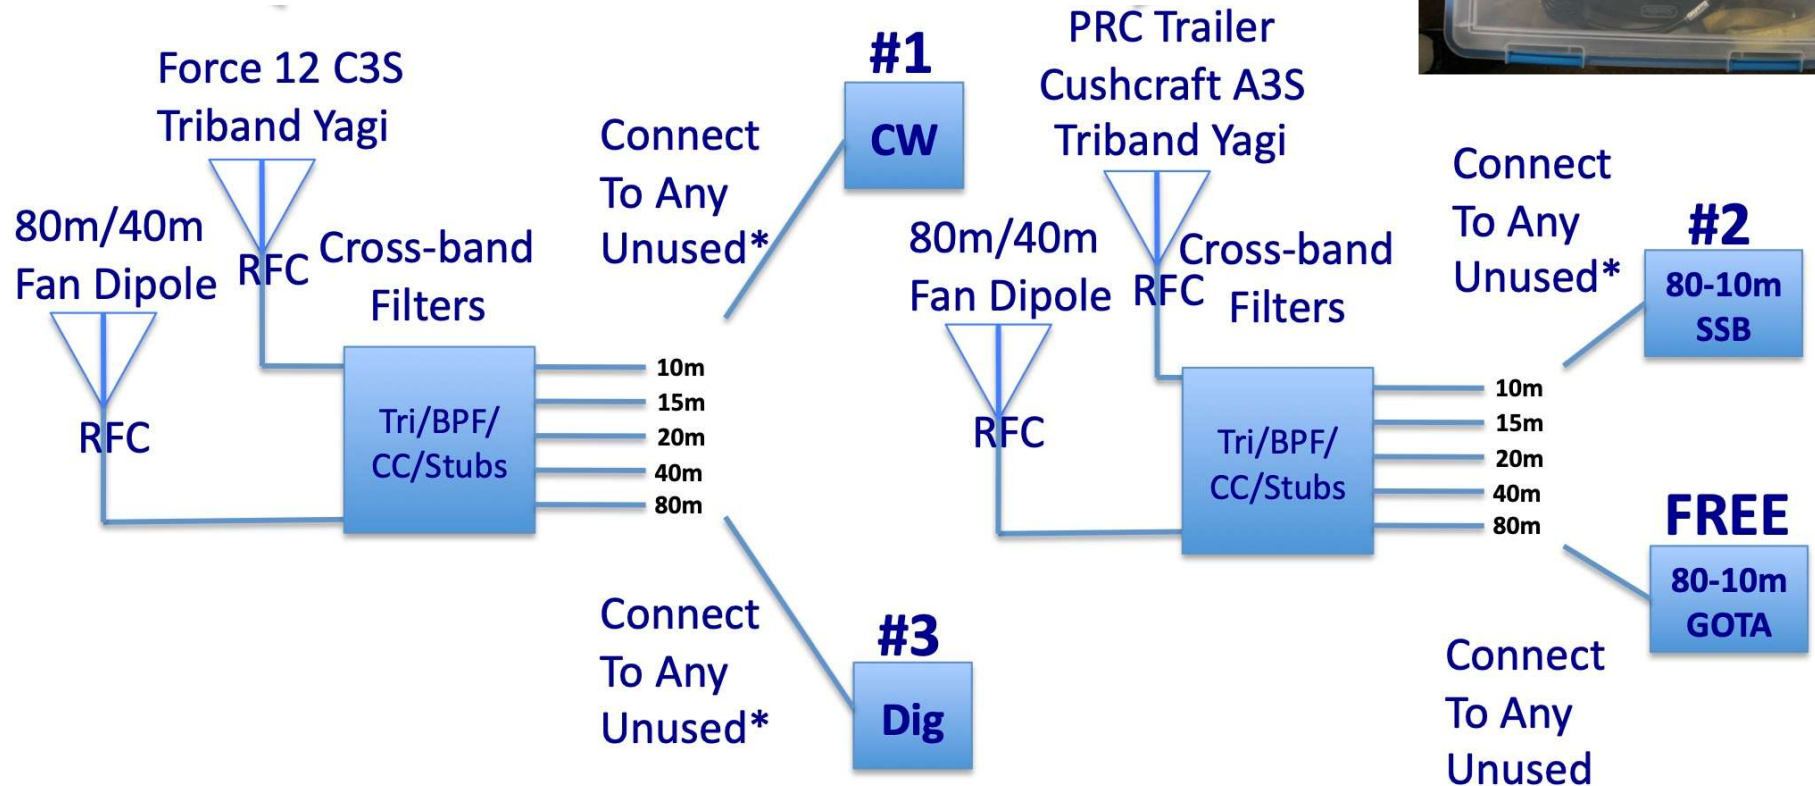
Force 12 C3S
Triband Yagi

80m/40m
Fan Dipole

RFC

RFC

Cross-band
Filters

Tri/BPF/
CC/Stubs

10m
15m
20m
40m
80m

Connect
To Any
Unused*

#1
CW

Connect
To Any
Unused*

#3
Dig

PRC Trailer
Cushcraft A3S
Triband Yagi

80m/40m
Fan Dipole

RFC

RFC

Cross-band
Filters

Tri/BPF/
CC/Stubs

10m
15m
20m
40m
80m

Connect
To Any
Unused*

#2
80-10m
SSB

FREE
80-10m
GOTA

Connect
To Any
Unused